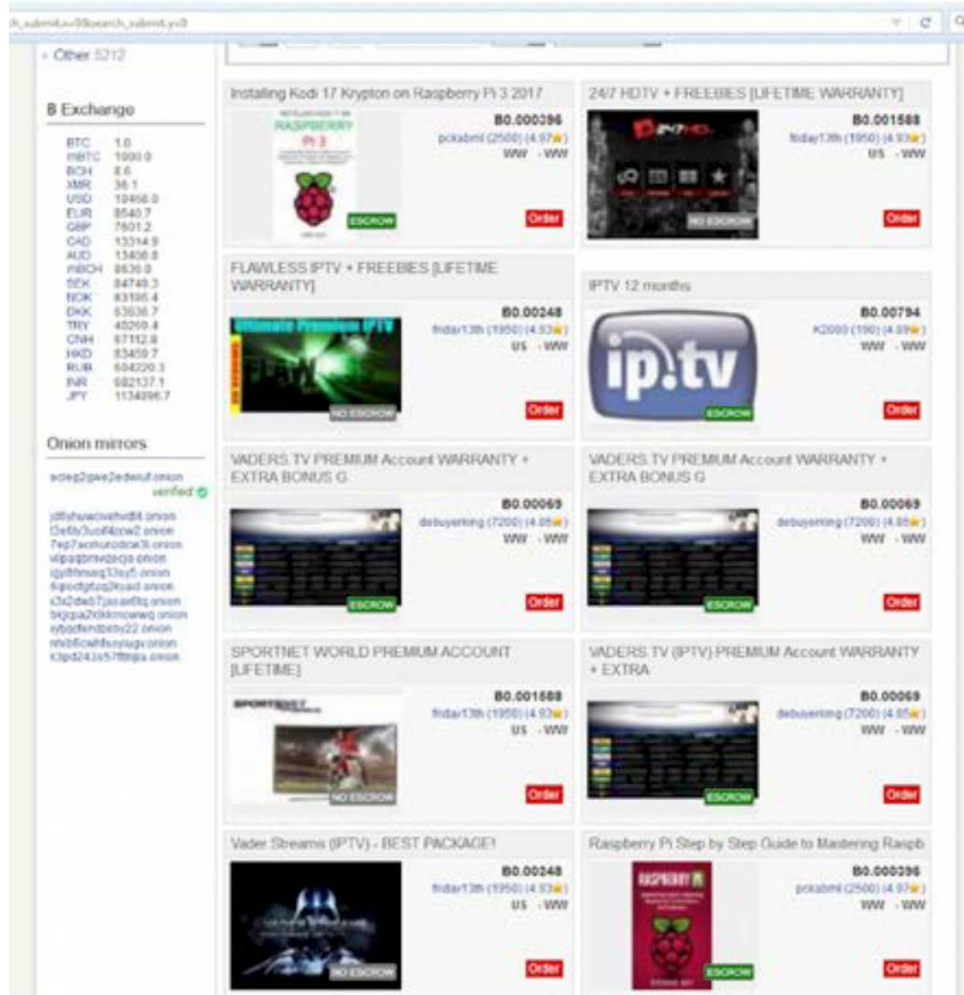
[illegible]_submit=0&search_submit=0

› Other 5212

B Exchange

| | |
|---|---|
| BTC | 1.0 |
| mBTC | 1000.0 |
| BCH | 8.6 |
| XMR | 36.1 |
| USD | 10458.0 |
| EUR | 8540.7 |
| GBP | 7601.2 |
| CAD | 13314.9 |
| AUD | 13408.8 |
| mBCH | 8636.0 |
| SEK | 84749.3 |
| NOK | 83166.4 |
| DKK | 63636.7 |
| TRY | 40269.4 |
| CNH | 67112.8 |
| HKD | 83459.7 |
| RUB | 604220.3 |
| INR | 682137.1 |
| JPY | 1134896.7 |

Onion mirrors

acleg2gwe2edeiuf.onion
verified

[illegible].onion
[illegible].onion
7ep7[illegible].onion
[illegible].onion
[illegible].onion
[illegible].onion
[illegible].onion
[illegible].onion
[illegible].onion
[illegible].onion
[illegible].onion

Installing Kodi 17 Krypton on Raspberry Pi 3 2017
RASPBERRY Pi 3
ESCROW
B0.000396
pckabml (2500) (4.97★)
WW - WW
Order

24/7 HDTV + FREEBIES [LIFETIME WARRANTY]
NO ESCROW
B0.001588
friday13th (1950) (4.93★)
US - WW
Order

FLAWLESS IPTV + FREEBIES [LIFETIME WARRANTY]
Ultimate Premium IPTV
NO ESCROW
B0.00248
friday13th (1950) (4.93★)
US - WW
Order

IPTV 12 months
ip.tv
ESCROW
B0.00794
K2000 (190) (4.89★)
WW - WW
Order

VADERS TV PREMIUM Account WARRANTY + EXTRA BONUS G
ESCROW
B0.00069
debuyerking (7200) (4.85★)
WW - WW
Order

VADERS TV PREMIUM Account WARRANTY + EXTRA BONUS G
ESCROW
B0.00069
debuyerking (7200) (4.85★)
WW - WW
Order

SPORTNET WORLD PREMIUM ACCOUNT [LIFETIME]
NO ESCROW
B0.001588
friday13th (1950) (4.93★)
US - WW
Order

VADERS TV (IPTV) PREMIUM Account WARRANTY + EXTRA
ESCROW
B0.00069
debuyerking (7200) (4.85★)
WW - WW
Order

Vader Streams (IPTV) - BEST PACKAGE!
NO ESCROW
B0.00248
friday13th (1950) (4.93★)
US - WW
Order

Raspberry Pi Step by Step Guide to Mastering Raspb
RASPBERRY Pi
ESCROW
B0.000396
pckabml (2500) (4.97★)
WW - WW
Order